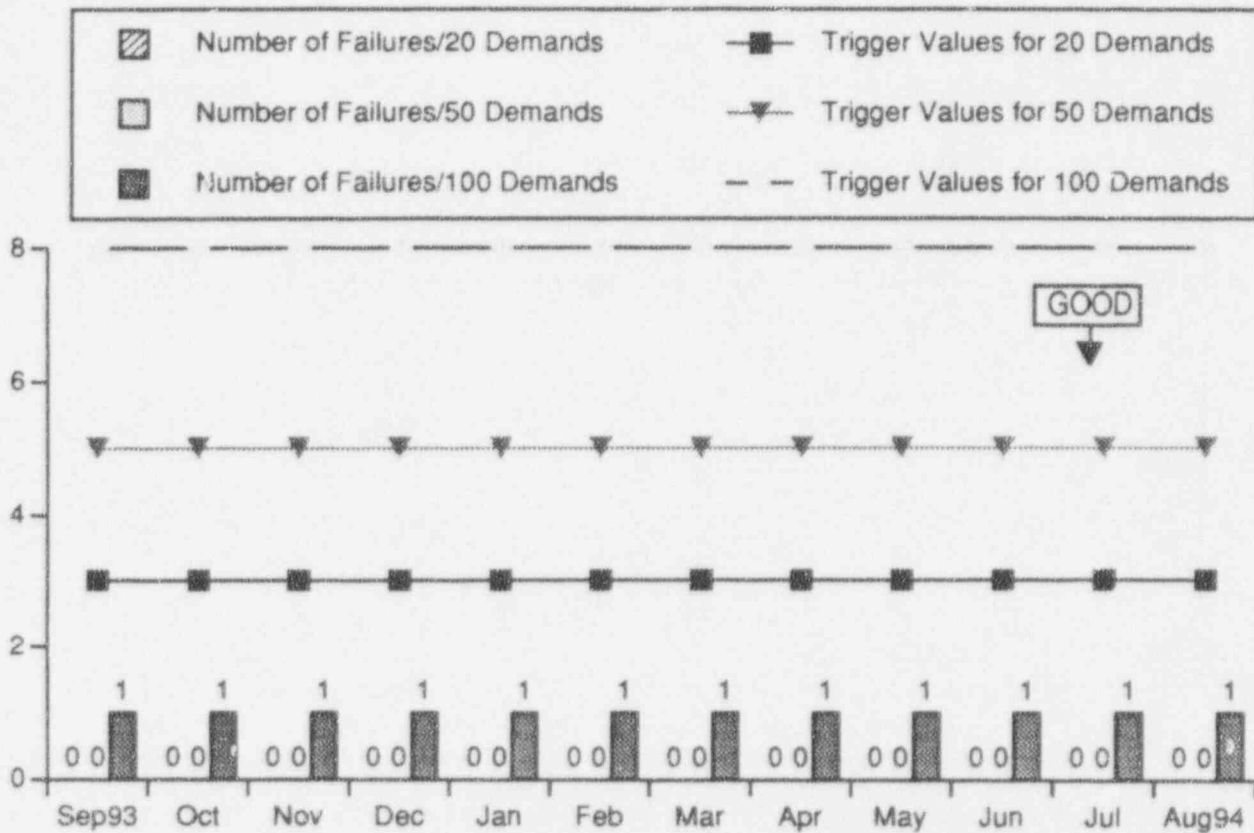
Number of Failures/20 Demands
Trigger Values for 20 Demands
Number of Failures/50 Demands
Trigger Values for 50 Demands
Number of Failures/100 Demands
Trigger Values for 100 Demands

GOOD

8
6
4
2
0

0 0 1
0 0 1
0 0 1
0 0 1
0 0 1
0 0 1
0 0 1
0 0 1
0 0 1
0 0 1
0 0 1
0 0 1

Sep93 Oct Nov Dec Jan Feb Mar Apr May Jun Jul Aug94